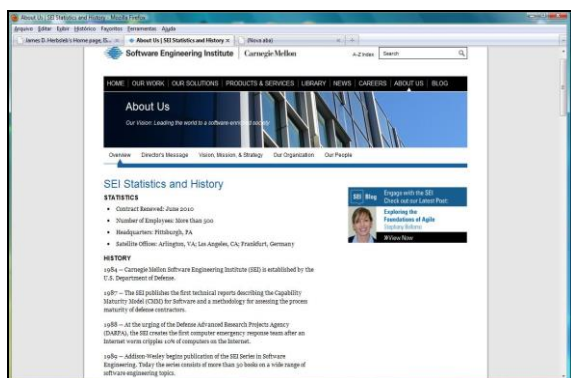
About Us | SEI Statistics and History - Mozilla Firefox

Arquivo Editar Exibir Histórico Favoritos Ferramentas Ajuda

James D. Herbsleb's Home page, IS... × About Us | SEI Statistics and History × (Nova aba) × +

Software Engineering Institute | Carnegie Mellon

A-Z Index Search

HOME | OUR WORK | OUR SOLUTIONS | PRODUCTS & SERVICES | LIBRARY | NEWS | CAREERS | ABOUT US | BLOG

About Us

Our Vision: Leading the world to a software-enriched society

Overview Director's Message Vision, Mission, & Strategy Our Organization Our People

SEI Statistics and History

STATISTICS

- Contract Renewed: June 2010
- Number of Employees: More than 500
- Headquarters: Pittsburgh, PA
- Satellite Offices: Arlington, VA; Los Angeles, CA; Frankfurt, Germany

HISTORY

1984 – Carnegie Mellon Software Engineering Institute (SEI) is established by the U.S. Department of Defense.

1987 – The SEI publishes the first technical reports describing the Capability Maturity Model (CMM) for Software and a methodology for assessing the process maturity of defense contractors.

1988 – At the urging of the Defense Advanced Research Projects Agency (DARPA), the SEI creates the first computer emergency response team after an Internet worm cripples 10% of computers on the Internet.

1989 – Addison-Wesley begins publication of the SEI Series in Software Engineering. Today the series consists of more than 30 books on a wide range of software engineering topics.

SEI Blog Engage with the SEI Check out our Latest Post

Exploring the Foundations of Agile
Stephany Bellomo

View Now